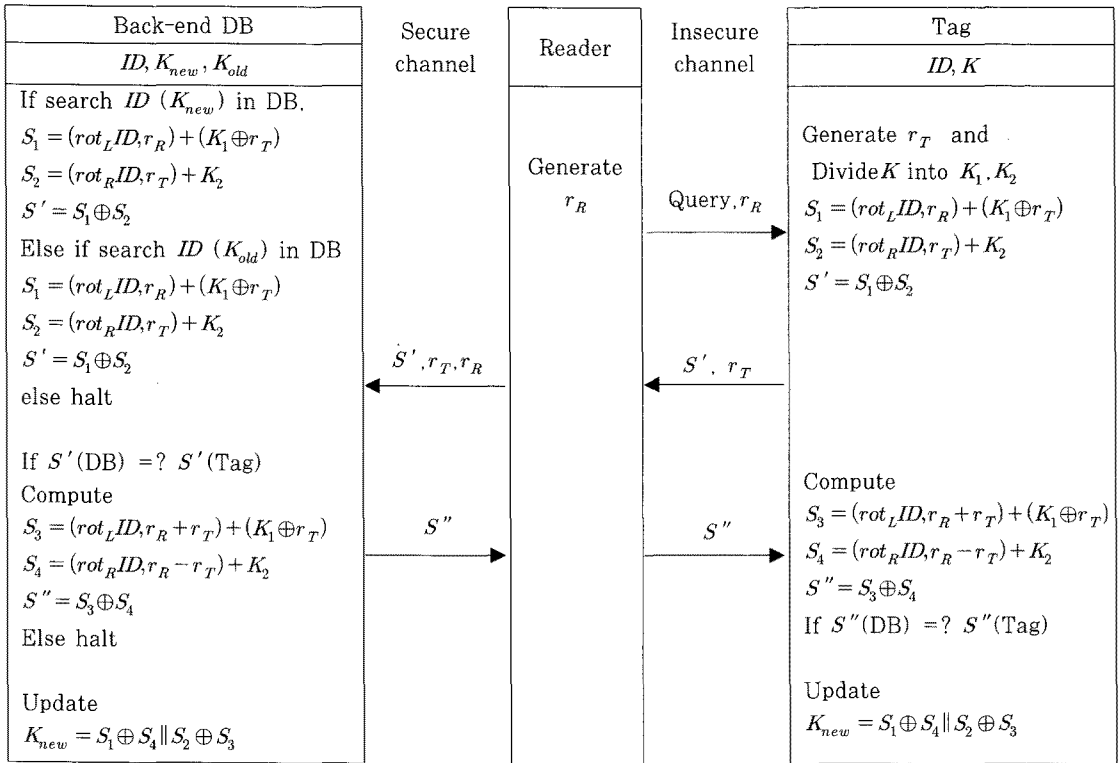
Back-end DB

$ID, K_{new}, K_{old}$

If search $ID$ ($K_{new}$) in DB.
$S_1 = (rot_L ID, r_R) + (K_1 \oplus r_T)$
$S_2 = (rot_R ID, r_T) + K_2$
$S' = S_1 \oplus S_2$
Else if search $ID$ ($K_{old}$) in DB
$S_1 = (rot_L ID, r_R) + (K_1 \oplus r_T)$
$S_2 = (rot_R ID, r_T) + K_2$
$S' = S_1 \oplus S_2$
else halt

If $S'$(DB) =? $S'$(Tag)
Compute
$S_3 = (rot_L ID, r_R + r_T) + (K_1 \oplus r_T)$
$S_4 = (rot_R ID, r_R - r_T) + K_2$
$S'' = S_3 \oplus S_4$
Else halt

Update
$K_{new} = S_1 \oplus S_4 \| S_2 \oplus S_3$

Secure channel

$S', r_T, r_R$

$S''$

Reader

Generate $r_R$

Insecure channel

Query, $r_R$

$S'$, $r_T$

$S''$

Tag

$ID, K$

Generate $r_T$ and
Divide $K$ into $K_1, K_2$
$S_1 = (rot_L ID, r_R) + (K_1 \oplus r_T)$
$S_2 = (rot_R ID, r_T) + K_2$
$S' = S_1 \oplus S_2$

Compute
$S_3 = (rot_L ID, r_R + r_T) + (K_1 \oplus r_T)$
$S_4 = (rot_R ID, r_R - r_T) + K_2$
$S'' = S_3 \oplus S_4$
If $S''$(DB) =? $S''$(Tag)

Update
$K_{new} = S_1 \oplus S_4 \| S_2 \oplus S_3$